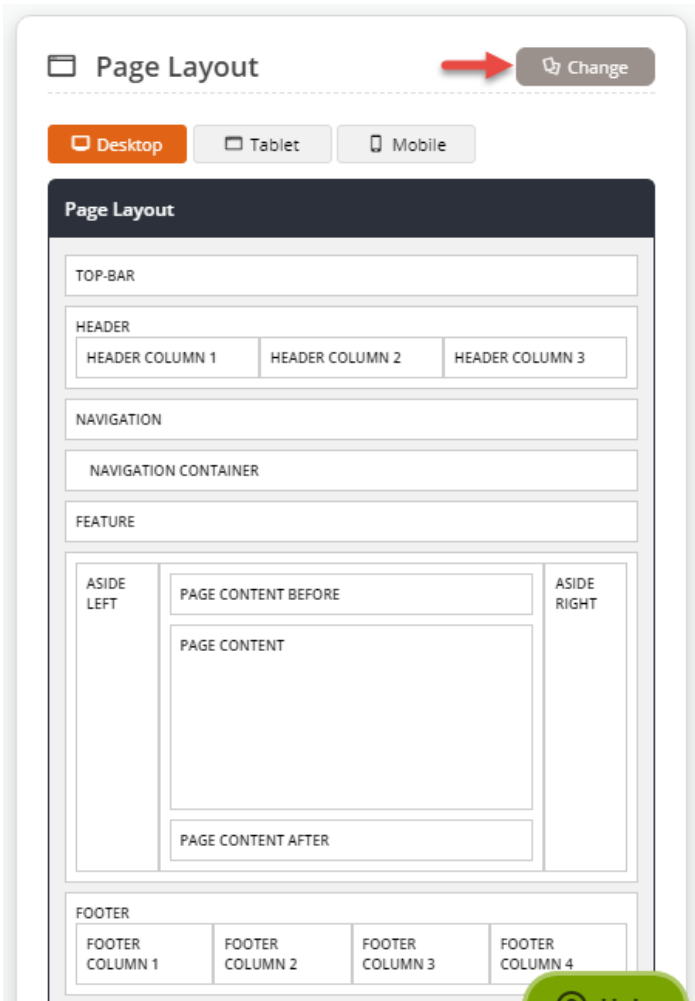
Page Layout

Change

Desktop
Tablet
Mobile

Page Layout

TOP-BAR

HEADER

HEADER COLUMN 1
HEADER COLUMN 2
HEADER COLUMN 3

NAVIGATION

NAVIGATION CONTAINER

FEATURE

ASIDE LEFT

PAGE CONTENT BEFORE

PAGE CONTENT

PAGE CONTENT AFTER

ASIDE RIGHT

FOOTER

FOOTER COLUMN 1
FOOTER COLUMN 2
FOOTER COLUMN 3
FOOTER COLUMN 4

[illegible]